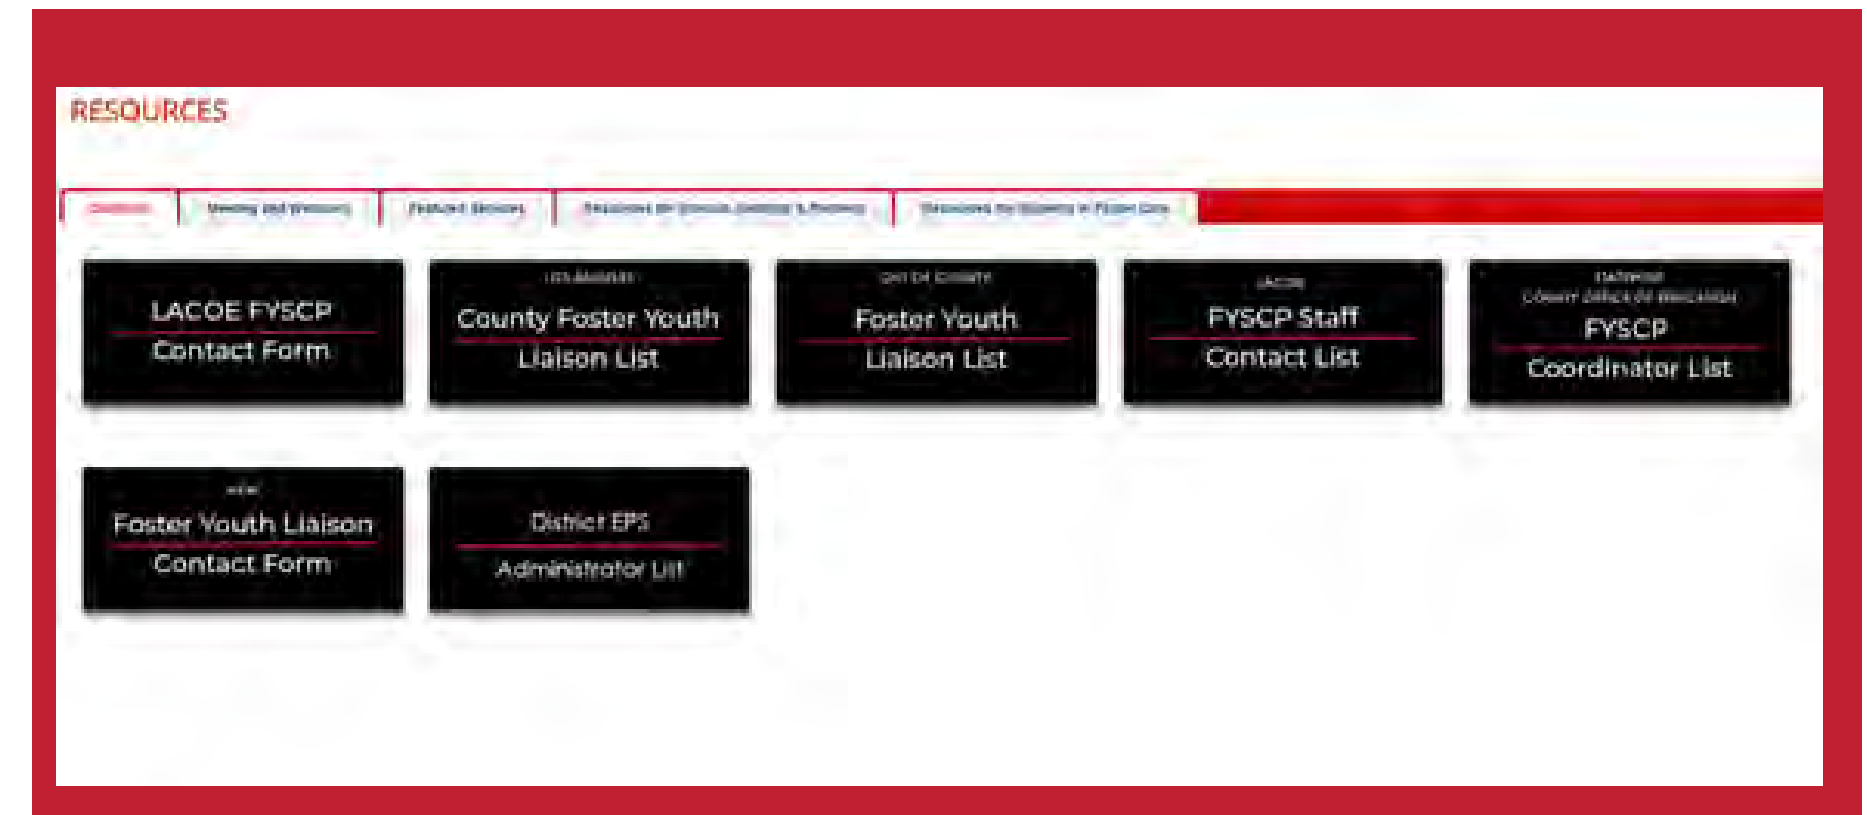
RESOURCES

Contacts | Meeting and Webinars | Featured Webinars | Resources for Schools, Districts & Partners | Resources for Students in Foster Care

LACOE FYSCP
Contact Form

LOS ANGELES
County Foster Youth
Liaison List

OUT OF COUNTY
Foster Youth
Liaison List

LACOE
FYSCP Staff
Contact List

STATEWIDE
COUNTY OFFICE OF EDUCATION
FYSCP
Coordinator List

NEW
Foster Youth Liaison
Contact Form

District EPS
Administrator List